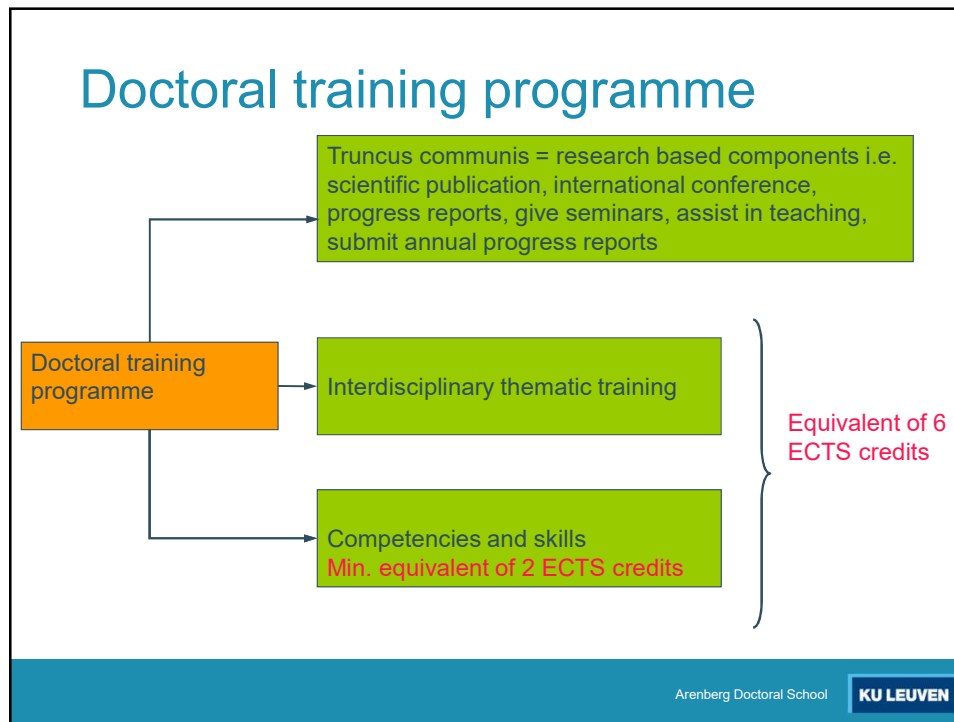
Doctoral training programme

Truncus communis = research based components i.e. scientific publication, international conference, progress reports, give seminars, assist in teaching, submit annual progress reports

Doctoral training programme

Interdisciplinary thematic training

Competencies and skills
Min. equivalent of 2 ECTS credits

Equivalent of 6 ECTS credits

Arenberg Doctoral School

KU LEUVEN